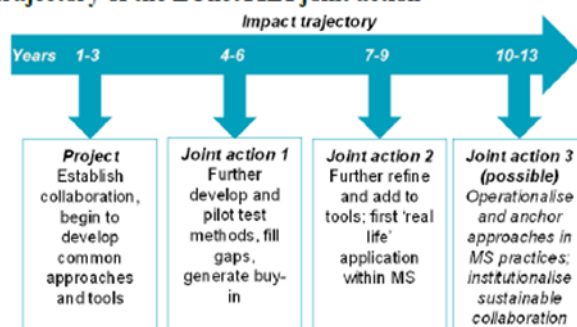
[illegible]

Impact trajectory

Years 1-3 4-6 7-9 10-13

Project
Establish collaboration, begin to develop common approaches and tools

Joint action 1
Further develop and pilot test methods, fill gaps, generate buy-in

Joint action 2
Further refine and add to tools; first 'real life' application within MS

Joint action 3 (possible)
Operationalise and anchor approaches in MS practices; institutionalise sustainable collaboration